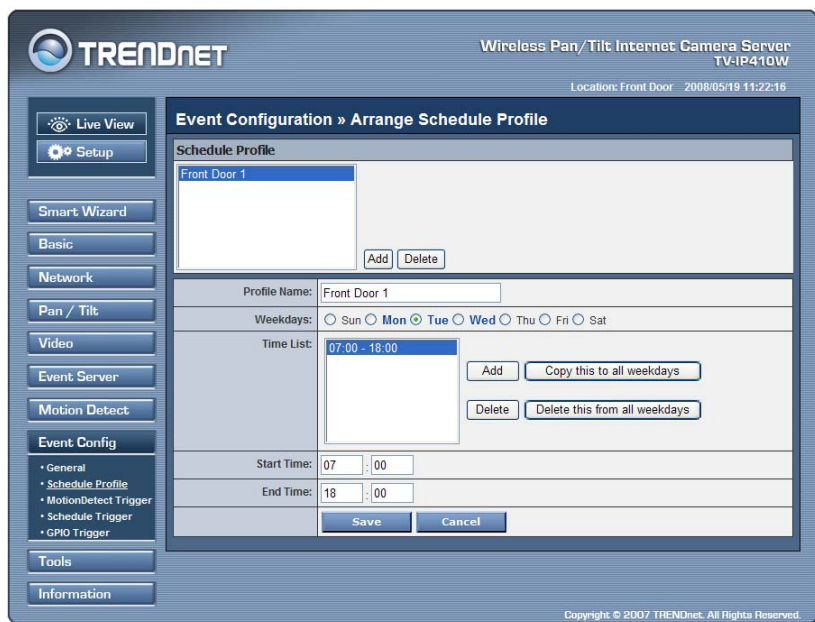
TRENDnet

Wireless Pan/Tilt Internet Camera Server
TV-IP410W

Location: Front Door 2008/05/19 11:22:16

Live View

Setup

Smart Wizard

Basic

Network

Pan / Tilt

Video

Event Server

Motion Detect

Event Config

• General
• Schedule Profile
• MotionDetect Trigger
• Schedule Trigger
• GPIO Trigger

Tools

Information

Event Configuration » Arrange Schedule Profile

Schedule Profile

Front Door 1

Add Delete

| Profile Name: | Front Door 1 |
|---|---|
| Weekdays: | ○ Sun ○ Mon ⊙ Tue ○ Wed ○ Thu ○ Fri ○ Sat |
| Time List: | 07:00 - 18:00 Add Copy this to all weekdays Delete Delete this from all weekdays |
| Start Time: | 07 : 00 |
| End Time: | 18 : 00 |
| | Save Cancel |

Copyright © 2007 TRENDnet. All Rights Reserved.